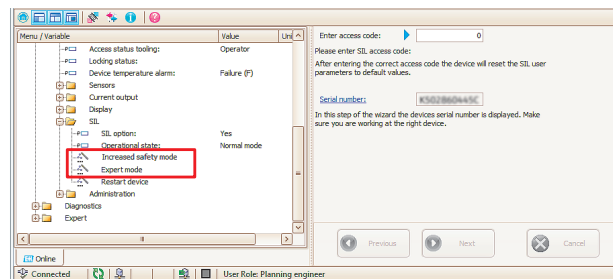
| Menu / Variable | Value | Uni |
|---|---|---|
| Access status tooling: | Operator | |
| Locking status: | | |
| Device temperature alarm: | Failure (F) | |
| Sensors | | |
| Current output | | |
| Display | | |
| SIL | | |
| SIL option: | Yes | |
| Operational state: | Normal mode | |
| Increased safety mode | | |
| Expert mode | | |
| Restart device | | |
| Administration | | |
| Diagnostics | | |
| Expert | | |

Online

Enter access code: 0

Please enter SIL access code:

After entering the correct access code the device will reset the SIL user parameters to default values.

Serial number: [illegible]

In this step of the wizard the devices serial number is displayed. Make sure you are working at the right device.

Previous

Next

Cancel

Connected

User Role: Planning engineer